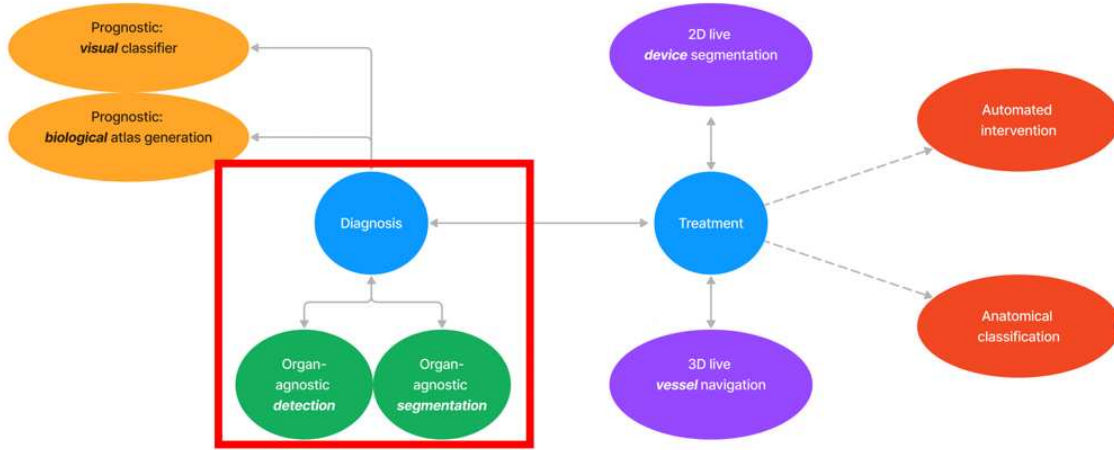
Prognostic: *visual* classifier

Prognostic: *biological* atlas generation

2D live *device* segmentation

Automated intervention

Diagnosis

Treatment

Organ-agnostic *detection*

Organ-agnostic *segmentation*

3D live *vessel* navigation

Anatomical classification